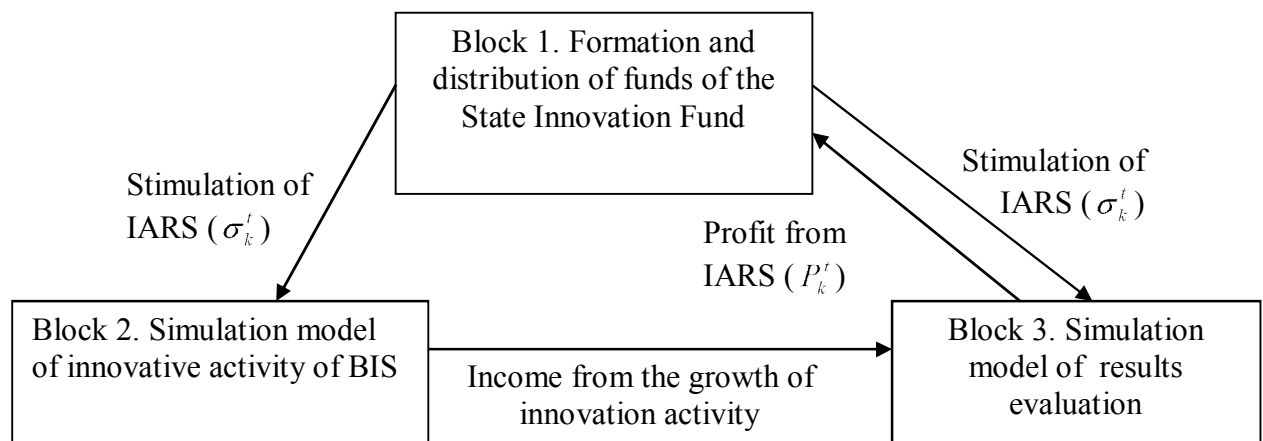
Block 1. Formation and distribution of funds of the State Innovation Fund

Stimulation of IARS ( $\sigma_k^t$ )

Stimulation of IARS ( $\sigma_k^t$ )

Profit from IARS ( $P_k^t$ )

Block 2. Simulation model of innovative activity of BIS

Income from the growth of innovation activity

Block 3. Simulation model of results evaluation